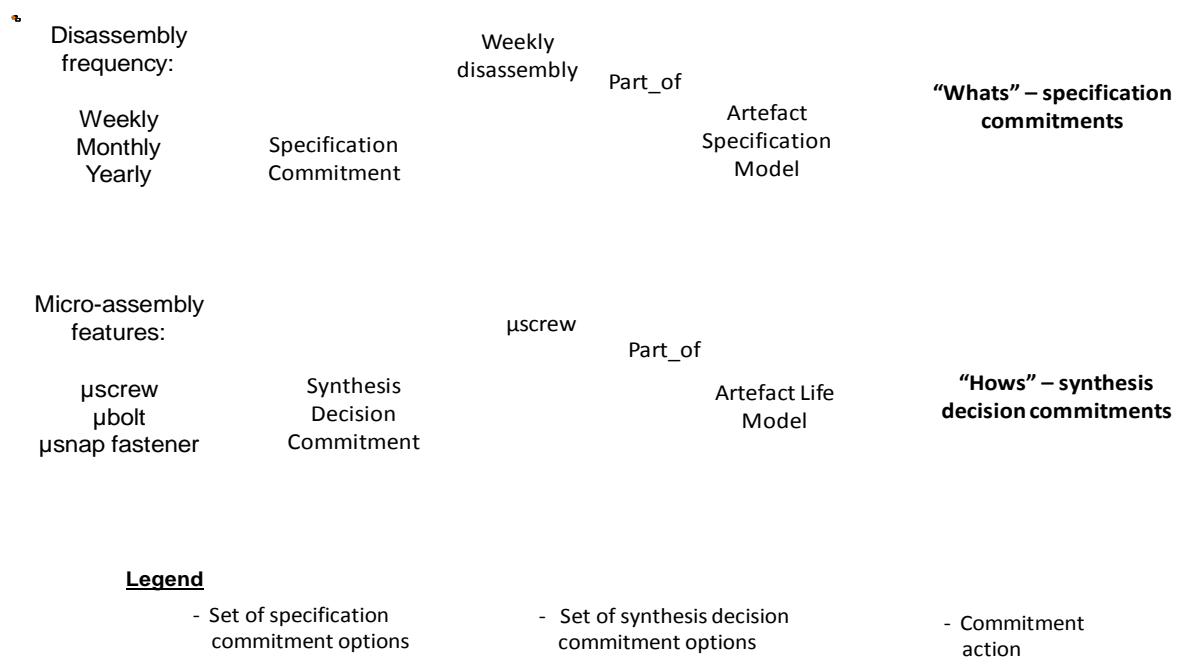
Disassembly frequency:

Weekly
Monthly
Yearly

Specification Commitment

Weekly disassembly

Part_of

Artefact Specification Model

**"Whats" – specification commitments**

Micro-assembly features:

µscrew
µbolt
µsnap fastener

Synthesis Decision Commitment

µscrew

Part_of

Artefact Life Model

**"Hows" – synthesis decision commitments**

**Legend**

- Set of specification commitment options

- Set of synthesis decision commitment options

- Commitment action